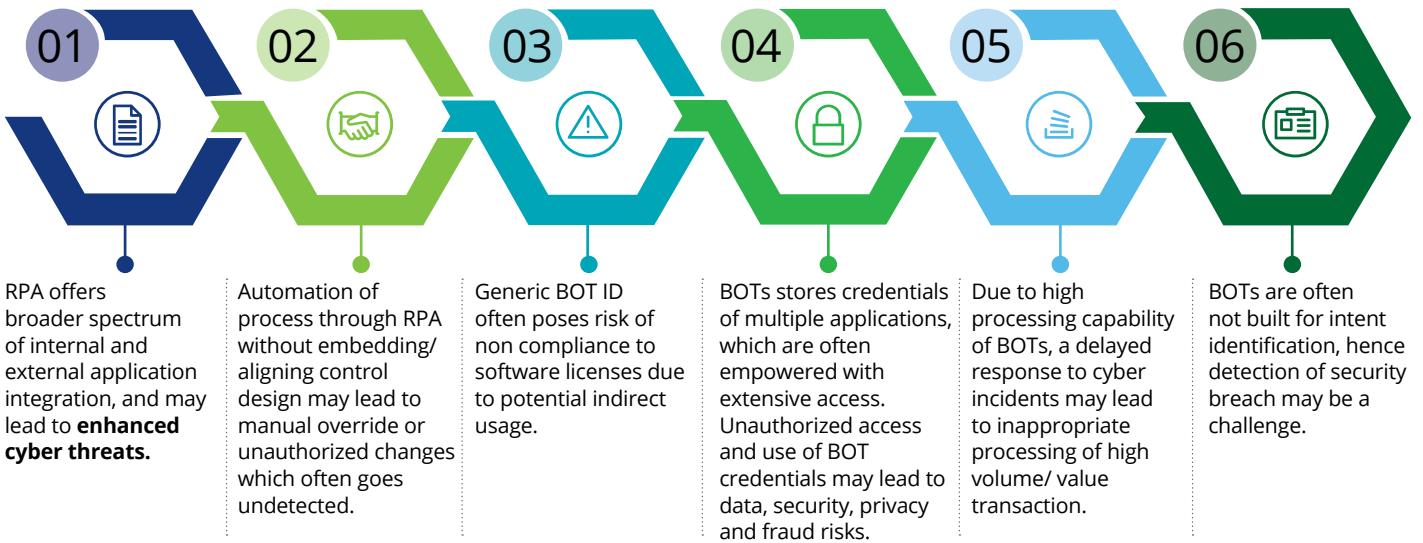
01

RPA offers broader spectrum of internal and external application integration, and may lead to **enhanced cyber threats.**

02

Automation of process through RPA without embedding/ aligning control design may lead to manual override or unauthorized changes which often goes undetected.

03

Generic BOT ID often poses risk of non compliance to software licenses due to potential indirect usage.

04

BOTs stores credentials of multiple applications, which are often empowered with extensive access. Unauthorized access and use of BOT credentials may lead to data, security, privacy and fraud risks.

05

Due to high processing capability of BOTs, a delayed response to cyber incidents may lead to inappropriate processing of high volume/ value transaction.

06

BOTs are often not built for intent identification, hence detection of security breach may be a challenge.